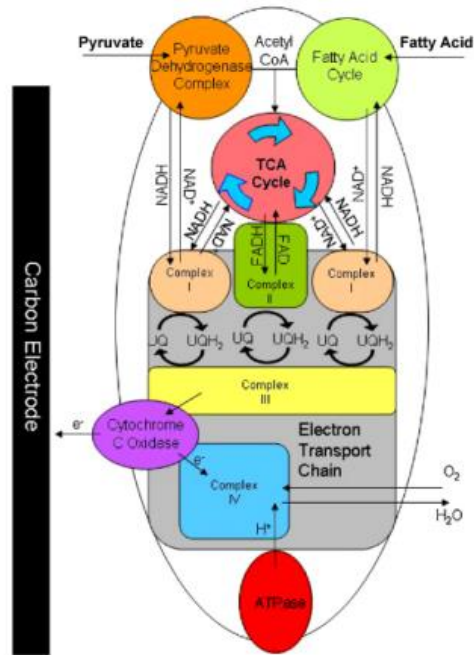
Pyruvate
Pyruvate Dehydrogenase Complex
Acetyl CoA
Fatty Acid Cycle
Fatty Acid
Carbon Electrode
NADH
NAD$^+$
TCA Cycle
NADH
NAD$^+$
FADH
FAD
NAD$^+$
NADH
NAD$^+$
NADH
Complex I
Complex II
Complex I
UQ
UQH$_2$
UQ
UQH$_2$
UQ
UQH$_2$
Complex III
e$^-$
Cytochrome C Oxidase
e$^-$
Electron Transport Chain
Complex IV
O$_2$
H$_2$O
H$^+$
ATPase